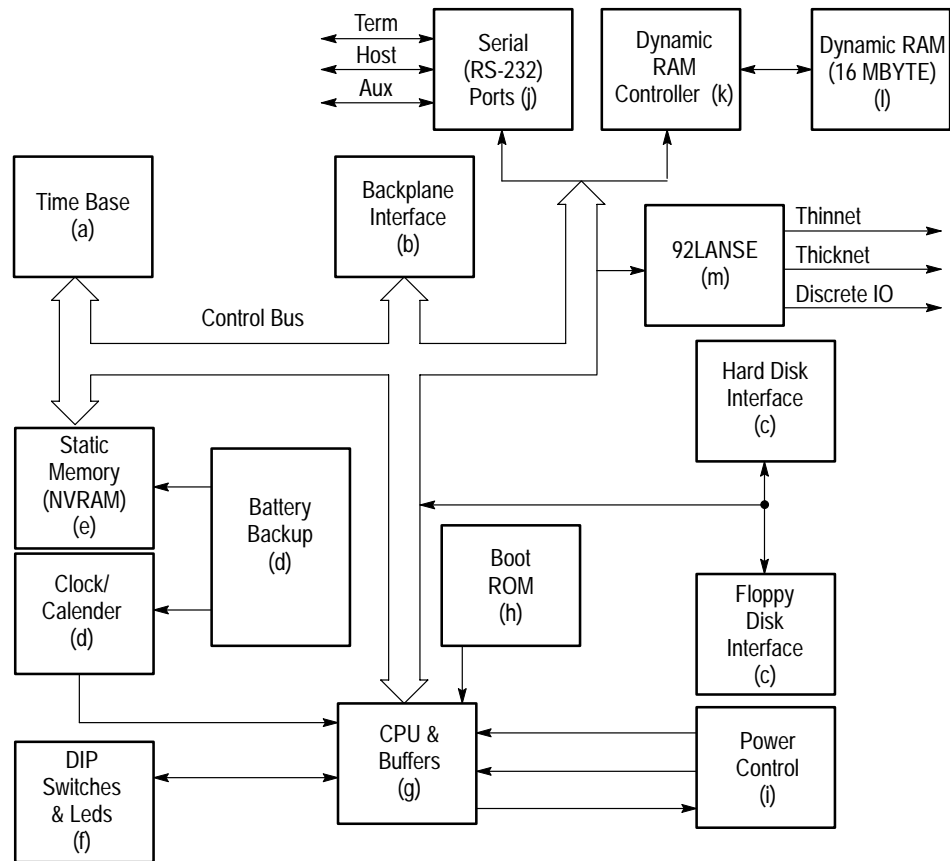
Term
Host
Aux
Serial (RS-232) Ports (j)
Dynamic RAM Controller (k)
Dynamic RAM (16 MBYTE) (l)
Time Base (a)
Backplane Interface (b)
92LANSE (m)
Thinnet
Thicknet
Discrete IO
Control Bus
Hard Disk Interface (c)
Static Memory (NVRAM) (e)
Battery Backup (d)
Clock/ Calender (d)
Boot ROM (h)
Floppy Disk Interface (c)
CPU & Buffers (g)
Power Control (i)
DIP Switches & Leds (f)